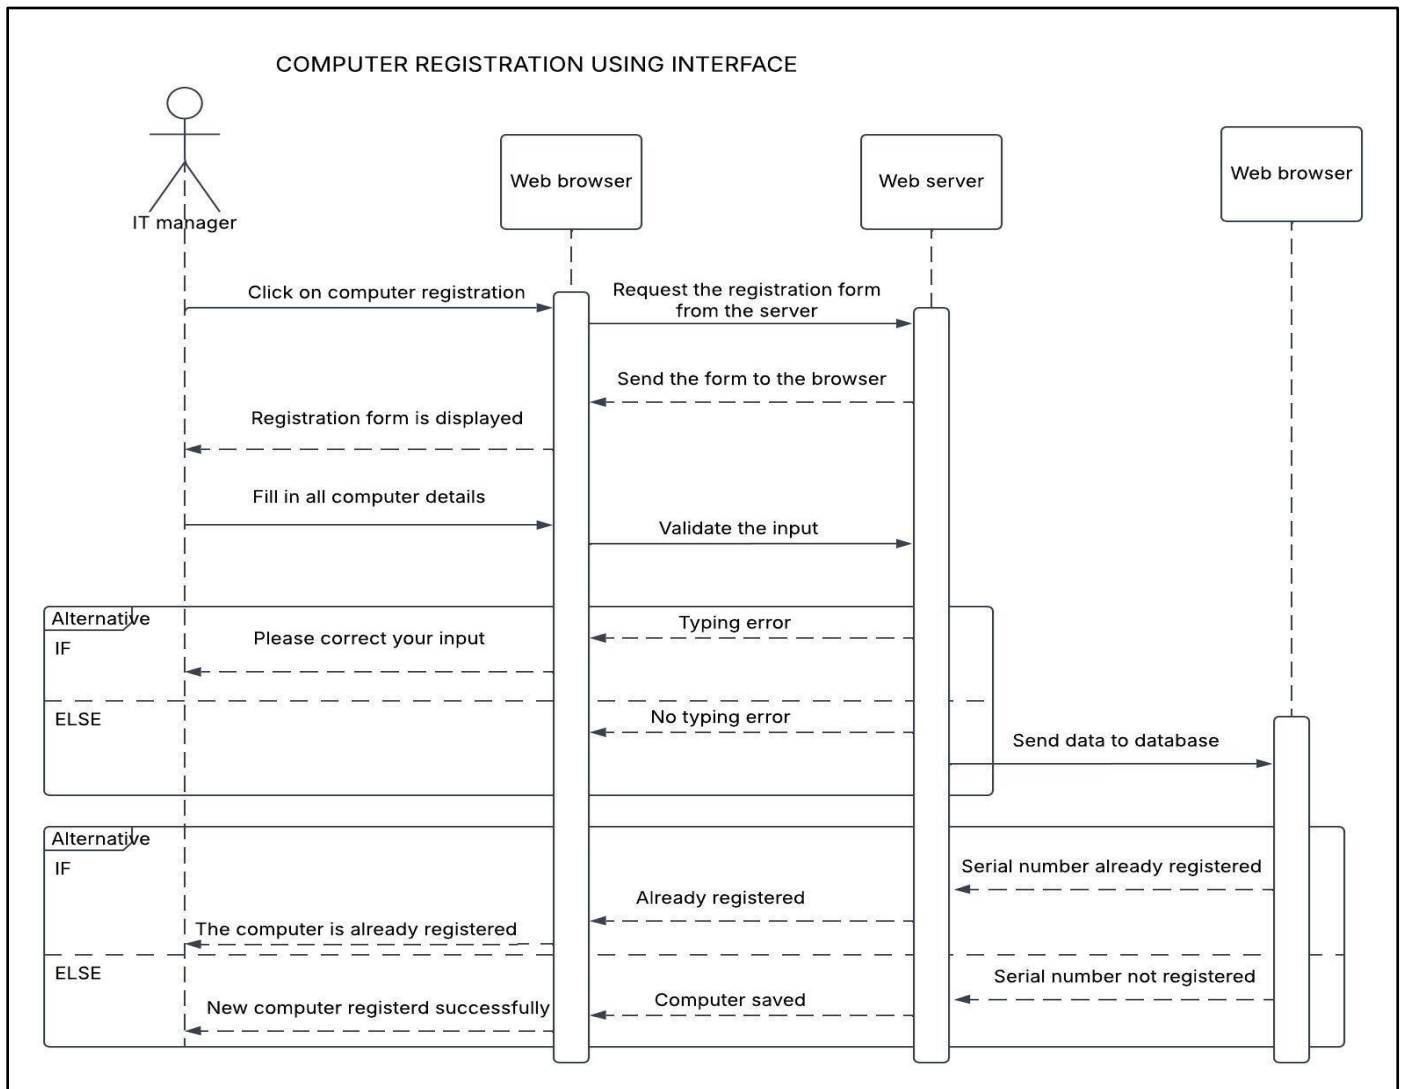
COMPUTER REGISTRATION USING INTERFACE

IT manager

Web browser

Web server

Web browser

Click on computer registration

Request the registration form from the server

Send the form to the browser

Registration form is displayed

Fill in all computer details

Validate the input

Alternative

IF

Please correct your input

Typing error

ELSE

No typing error

Send data to database

Alternative

IF

Serial number already registered

Already registered

The computer is already registered

ELSE

Serial number not registered

Computer saved

New computer registerd successfully